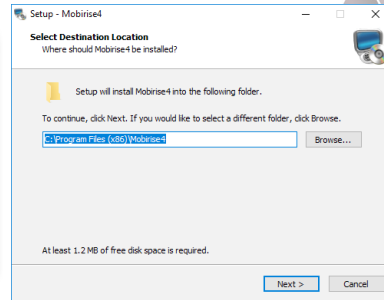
Setup - Mobirise4

Select Destination Location
Where should Mobirise4 be installed?

Setup will install Mobirise4 into the following folder.

To continue, click Next. If you would like to select a different folder, click Browse.

C:\Program Files (x86)\Mobirise4

Browse...

At least 1.2 MB of free disk space is required.

Next >

Cancel